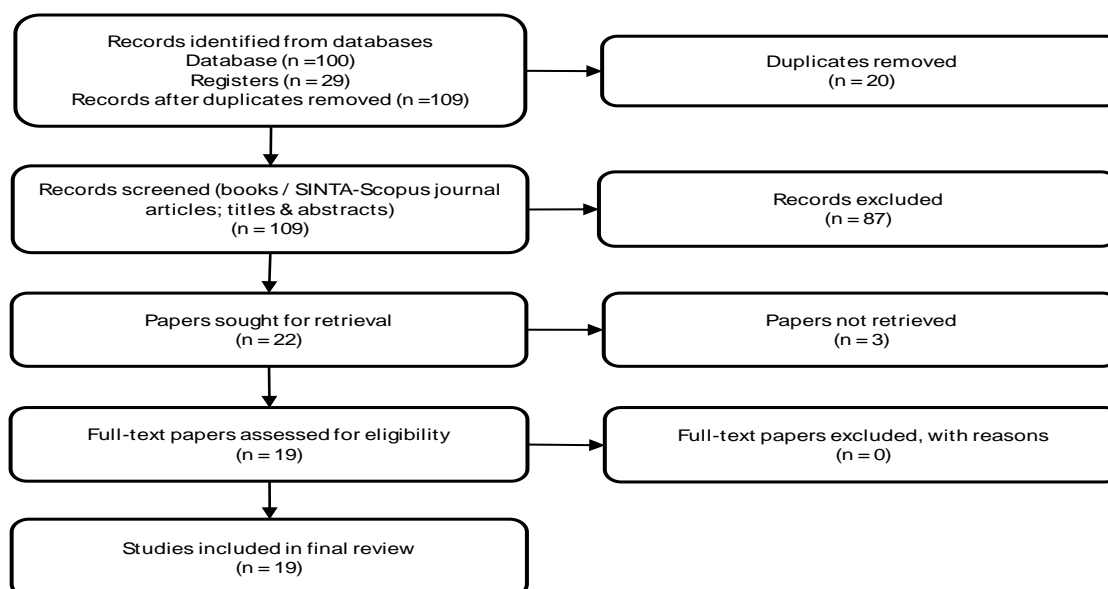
Records identified from databases
Database (n =100)
Registers (n = 29)
Records after duplicates removed (n =109)

Duplicates removed
(n = 20)

Records screened (books / SINTA-Scopus journal articles; titles & abstracts)
(n = 109)

Records excluded
(n = 87)

Papers sought for retrieval
(n = 22)

Papers not retrieved
(n = 3)

Full-text papers assessed for eligibility
(n = 19)

Full-text papers excluded, with reasons
(n = 0)

Studies included in final review
(n = 19)